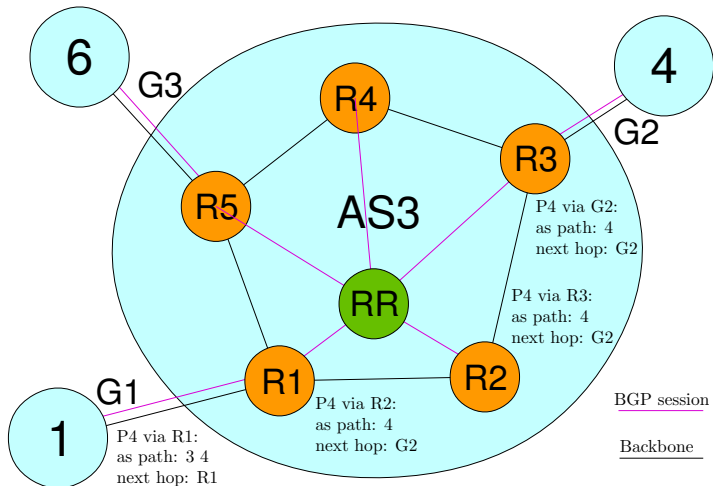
6

G3

R4

4

G2

R3

R5

AS3

P4 via G2:
as path: 4
next hop: G2

RR

P4 via R3:
as path: 4
next hop: G2

G1

R1

R2

BGP session

1

P4 via R1:
as path: 3 4
next hop: R1

P4 via R2:
as path: 4
next hop: G2

Backbone